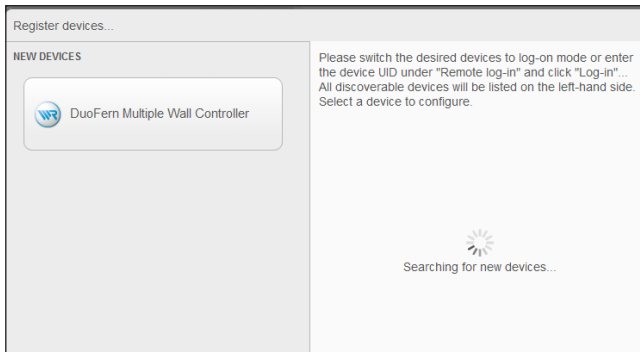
Register devices...

NEW DEVICES

DuoFern Multiple Wall Controller

Please switch the desired devices to log-on mode or enter the device UID under "Remote log-in" and click "Log-in"... All discoverable devices will be listed on the left-hand side. Select a device to configure.

Searching for new devices...